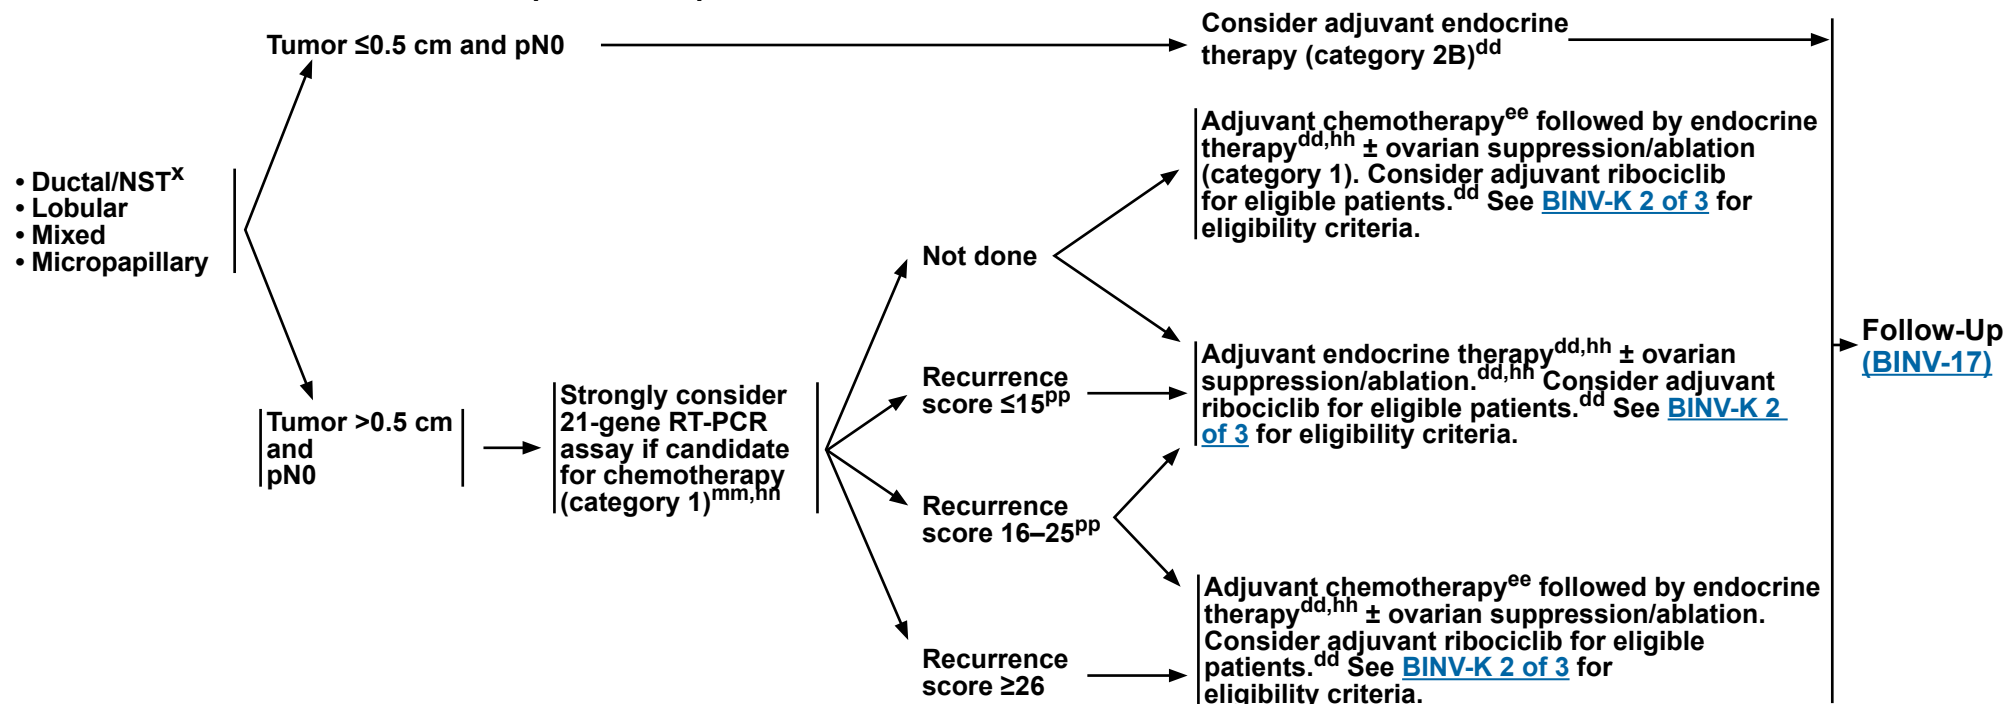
• Ductal/NST$^{x}$
• Lobular
• Mixed
• Micropapillary

Tumor ≤0.5 cm and pN0

Consider adjuvant endocrine therapy (category 2B)$^{dd}$

Tumor >0.5 cm and pN0

Strongly consider 21-gene RT-PCR assay if candidate for chemotherapy (category 1)$^{mm,hh}$

Not done

Adjuvant chemotherapy$^{ee}$ followed by endocrine therapy$^{dd,hh}$ ± ovarian suppression/ablation (category 1). Consider adjuvant ribociclib for eligible patients.$^{dd}$ See BINV-K 2 of 3 for eligibility criteria.

Recurrence score ≤15$^{pp}$

Adjuvant endocrine therapy$^{dd,hh}$ ± ovarian suppression/ablation.$^{dd,hh}$ Consider adjuvant ribociclib for eligible patients.$^{dd}$ See BINV-K 2 of 3 for eligibility criteria.

Recurrence score 16–25$^{pp}$

Recurrence score ≥26

Adjuvant chemotherapy$^{ee}$ followed by endocrine therapy$^{dd,hh}$ ± ovarian suppression/ablation. Consider adjuvant ribociclib for eligible patients.$^{dd}$ See BINV-K 2 of 3 for eligibility criteria.

Follow-Up (BINV-17)